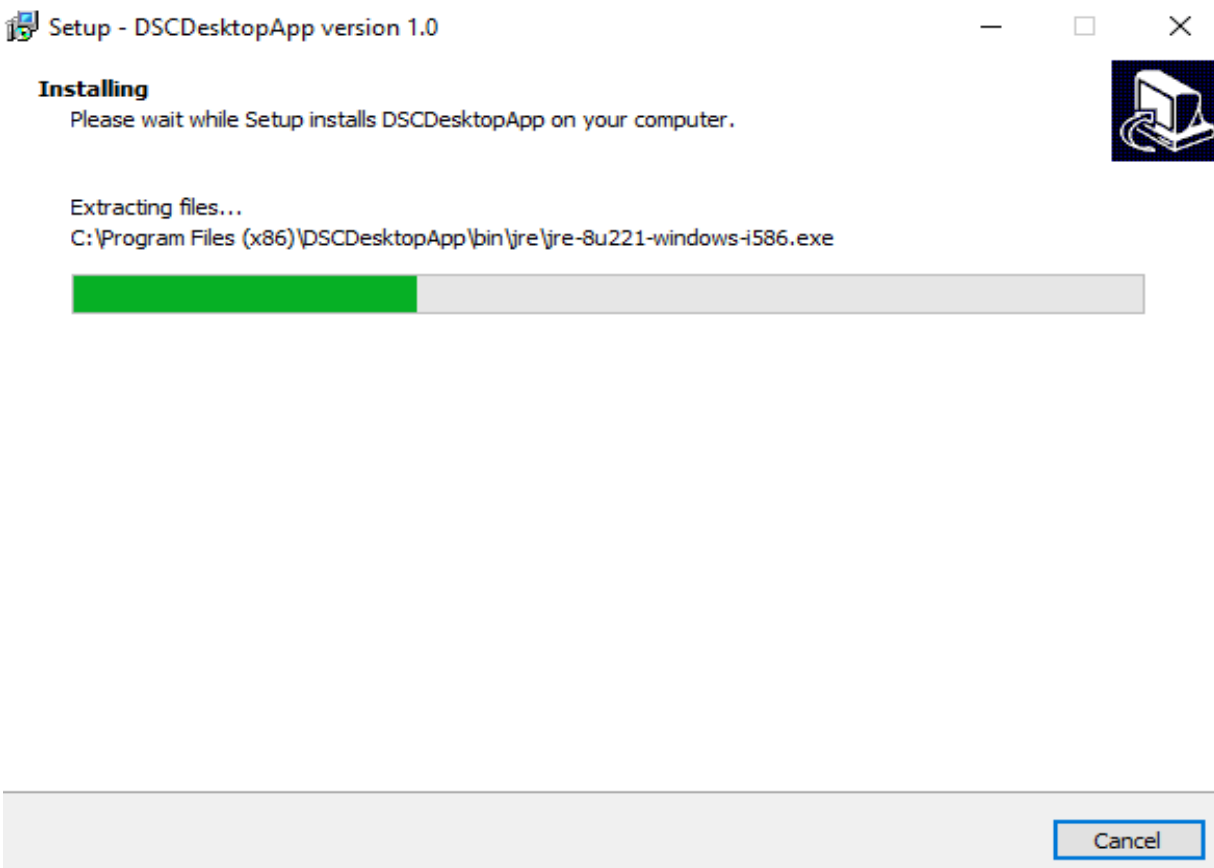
Setup - DSCDesktopApp version 1.0

Installing

Please wait while Setup installs DSCDesktopApp on your computer.

Extracting files...

C:\Program Files (x86)\DSCDesktopApp\bin\jre\jre-8u221-windows-i586.exe

Cancel